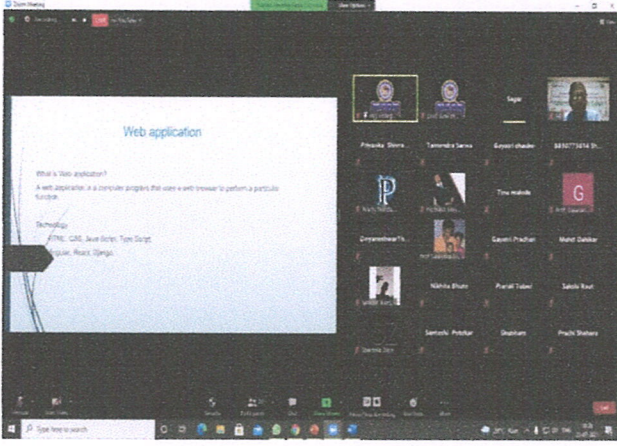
Zoom Meeting

Recording

LIVE

View Options

Web application

What is Web application?

A web application is a computer program that uses a web browser to perform a particular function.

Technology:
HTML, CSS, Java Script, Type Script
Angular, React, Django

Priyanka Shinde

Tanmendra Sarwa

Sagar

Gayatri chadar

Dnyaneshwar Th...

Tina mahale

Gayatri Pradhan

Mohit Dakhane

Nikhita Bhute

Prachi Yadav

Sakshi Raut

Santoshi Potdar

Shubham

Prachi Shelare

G

P

Type here to search